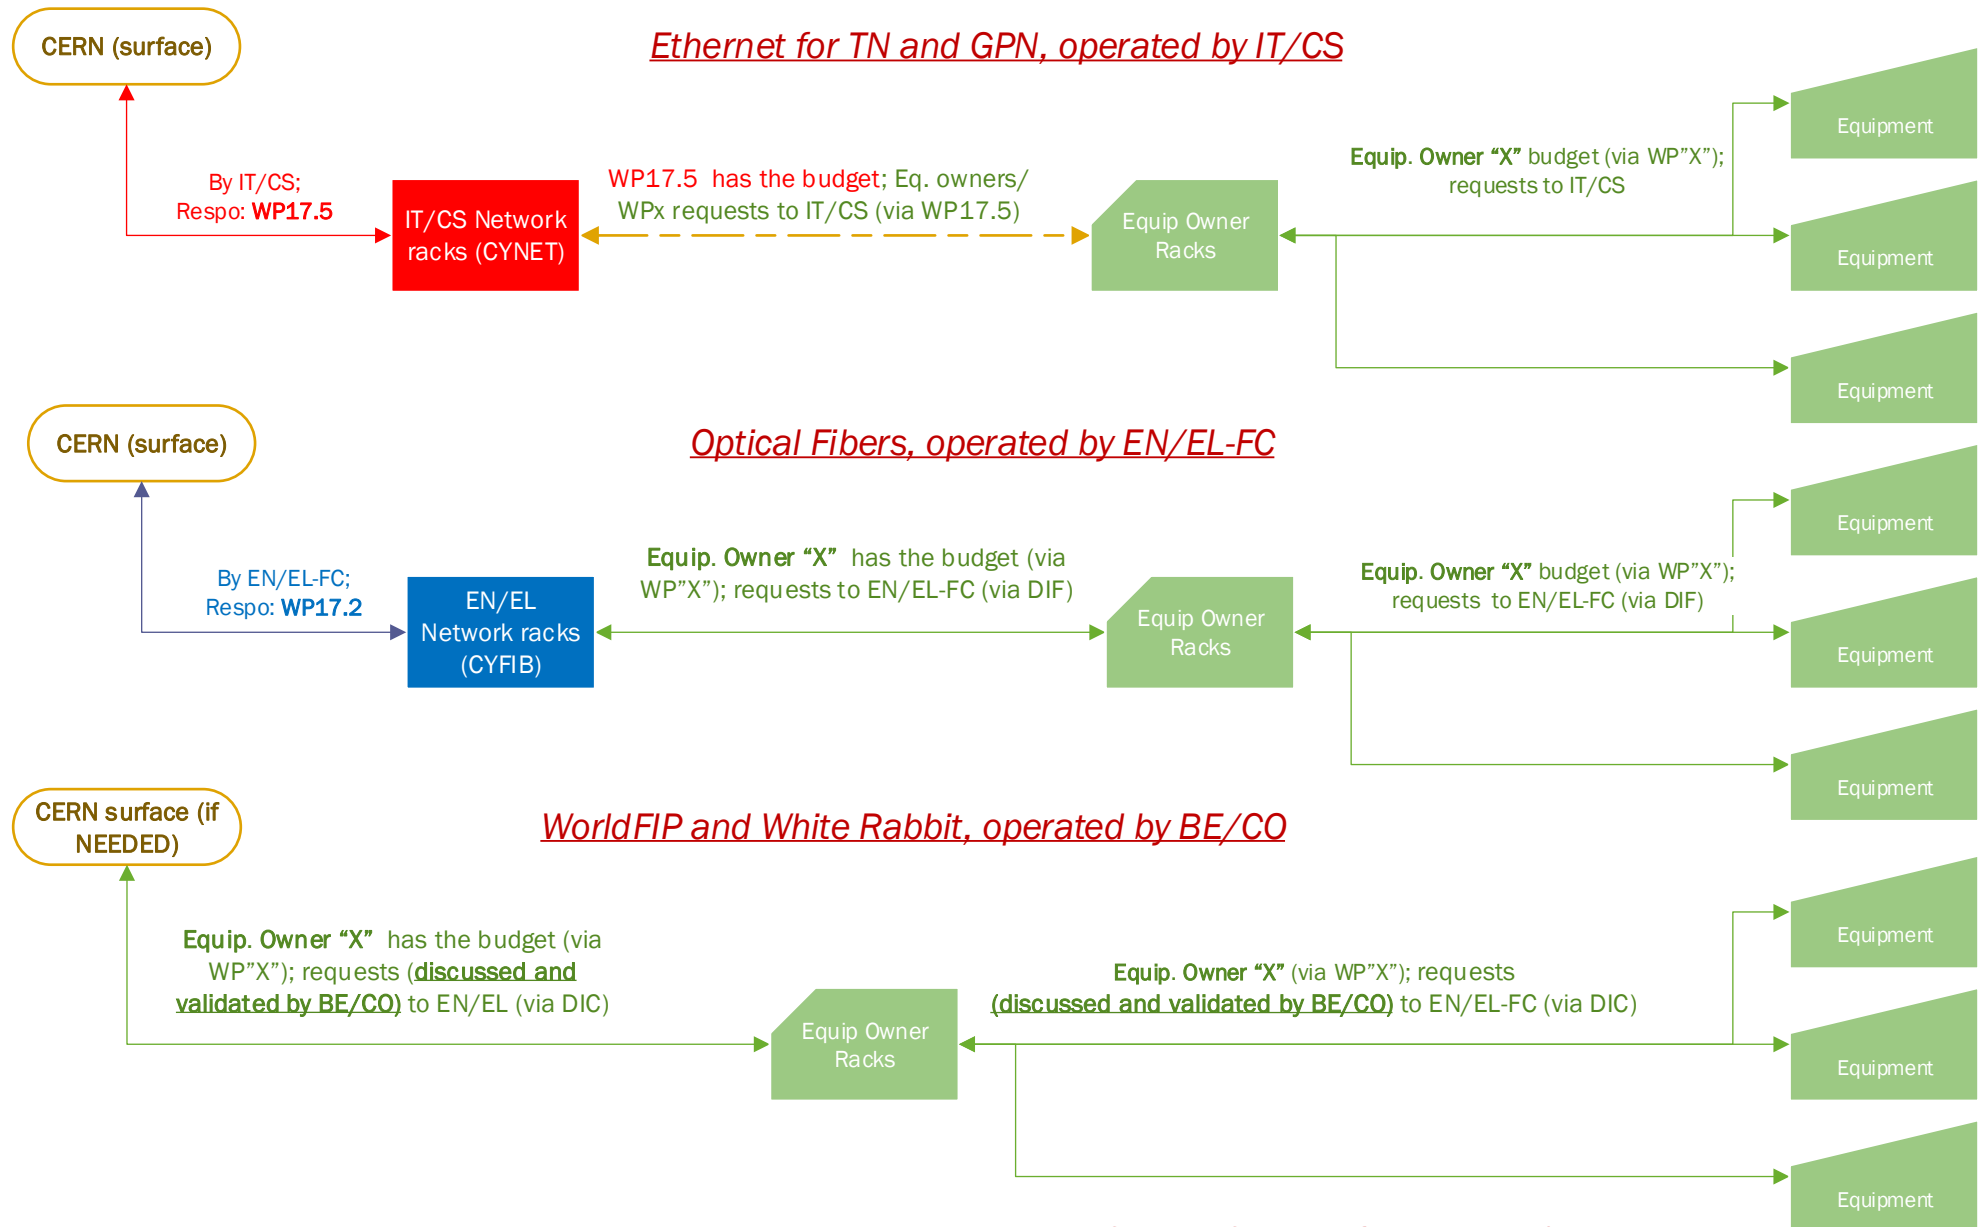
CERN (surface)

Ethernet for TN and GPN, operated by IT/CS

By IT/CS;
Respo: WP17.5

IT/CS Network racks (CYNET)

WP17.5 has the budget; Eq. owners/ WPx requests to IT/CS (via WP17.5)

Equip Owner Racks

Equip. Owner "X" budget (via WP"X"); requests to IT/CS

Equipment

Equipment

Equipment

CERN (surface)

Optical Fibers, operated by EN/EL-FC

By EN/EL-FC;
Respo: WP17.2

EN/EL Network racks (CYFIB)

Equip. Owner "X" has the budget (via WP"X"); requests to EN/EL-FC (via DIF)

Equip Owner Racks

Equip. Owner "X" budget (via WP"X"); requests to EN/EL-FC (via DIF)

Equipment

Equipment

Equipment

CERN surface (if NEEDED)

WorldFIP and White Rabbit, operated by BE/CO

Equip. Owner "X" has the budget (via WP"X"); requests (discussed and validated by BE/CO) to EN/EL (via DIC)

Equip Owner Racks

Equip. Owner "X" (via WP"X"); requests (discussed and validated by BE/CO) to EN/EL-FC (via DIC)

Equipment

Equipment

Equipment